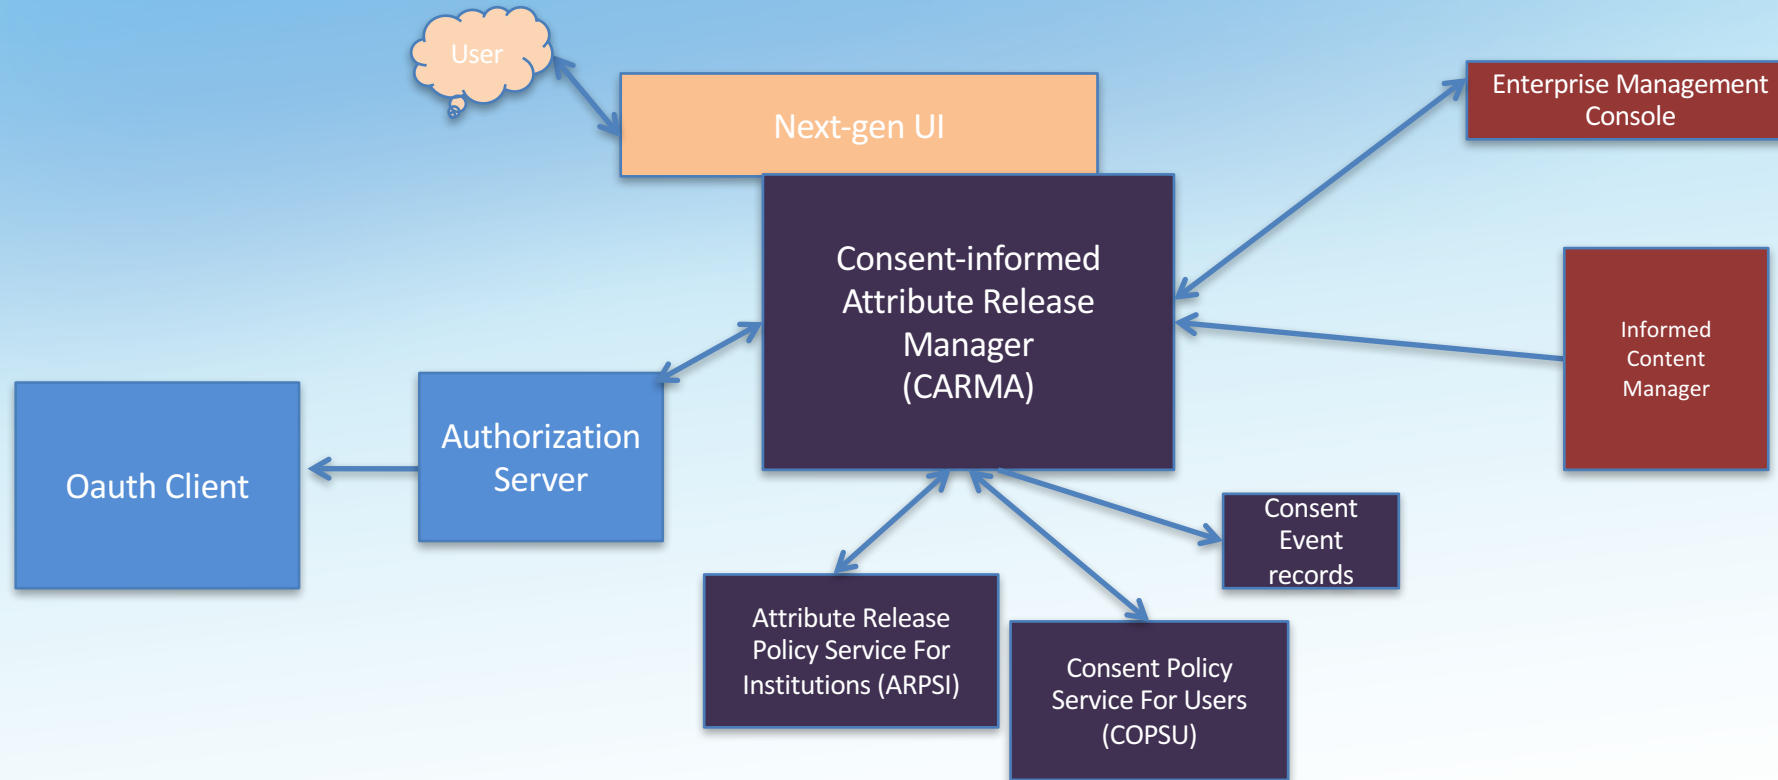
User

Next-gen UI

Enterprise Management Console

Consent-informed Attribute Release Manager (CARMA)

Informed Content Manager

Authorization Server

Oauth Client

Consent Event records

Attribute Release Policy Service For Institutions (ARPSI)

Consent Policy Service For Users (COPSU)